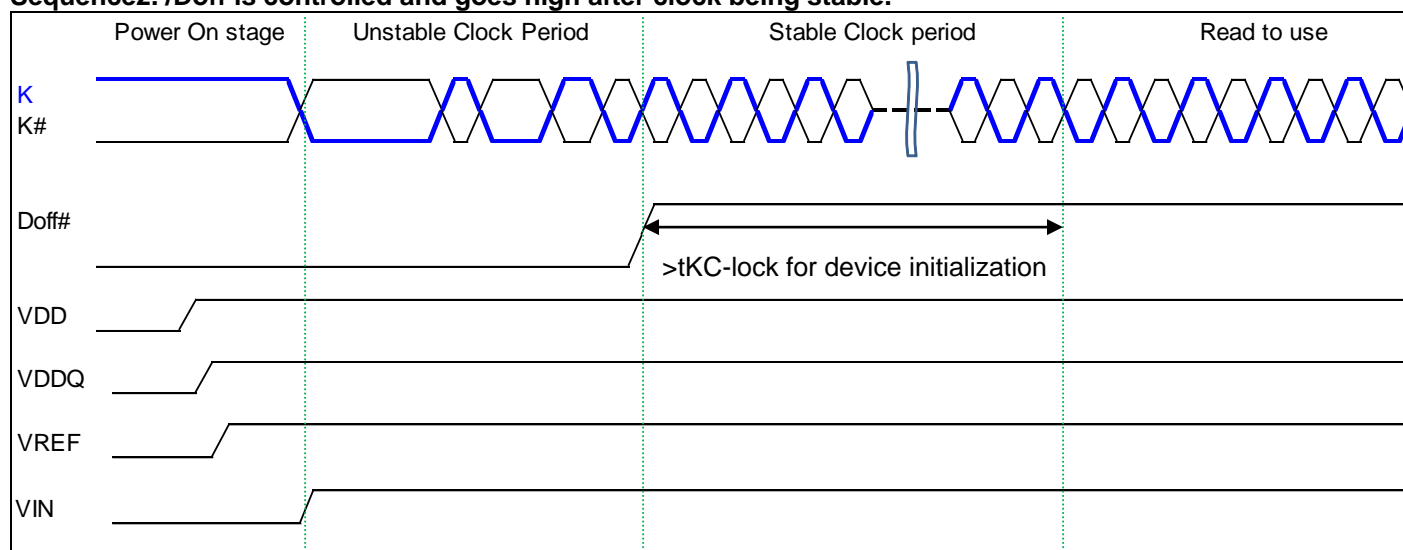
Sequence2. /Doff is controlled and goes high after clock being stable.

Power On stage

Unstable Clock Period

Stable Clock period

Read to use

K

K#

Doff#

>tKC-lock for device initialization

VDD

VDDQ

VREF

VIN